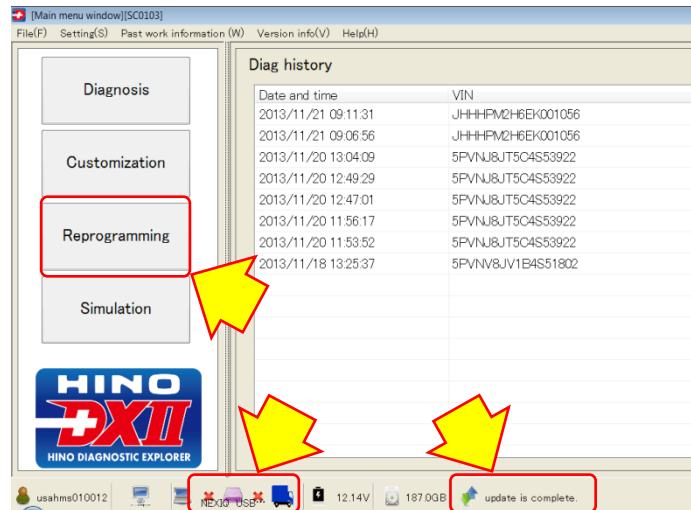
[Main menu window][SC0103]

File(F) Setting(S) Past work information (W) Version info(V) Help(H)

Diagnosis

Customization

Reprogramming

Simulation

HINO DXII HINO DIAGNOSTIC EXPLORER

Diag history

| Date and time | VIN |
|---|---|
| 2013/11/21 09:11:31 | JHHHPM2H6EK001056 |
| 2013/11/21 09:06:56 | JHHHPM2H6EK001056 |
| 2013/11/20 13:04:09 | 5PVNJ8JT5C4S53922 |
| 2013/11/20 12:49:29 | 5PVNJ8JT5C4S53922 |
| 2013/11/20 12:47:01 | 5PVNJ8JT5C4S53922 |
| 2013/11/20 11:56:17 | 5PVNJ8JT5C4S53922 |
| 2013/11/20 11:53:52 | 5PVNJ8JT5C4S53922 |
| 2013/11/18 13:25:37 | 5PVNV8JV1B4S51802 |

usahms010012 NEXIQ USB 12.14V 187.0GB update is complete.